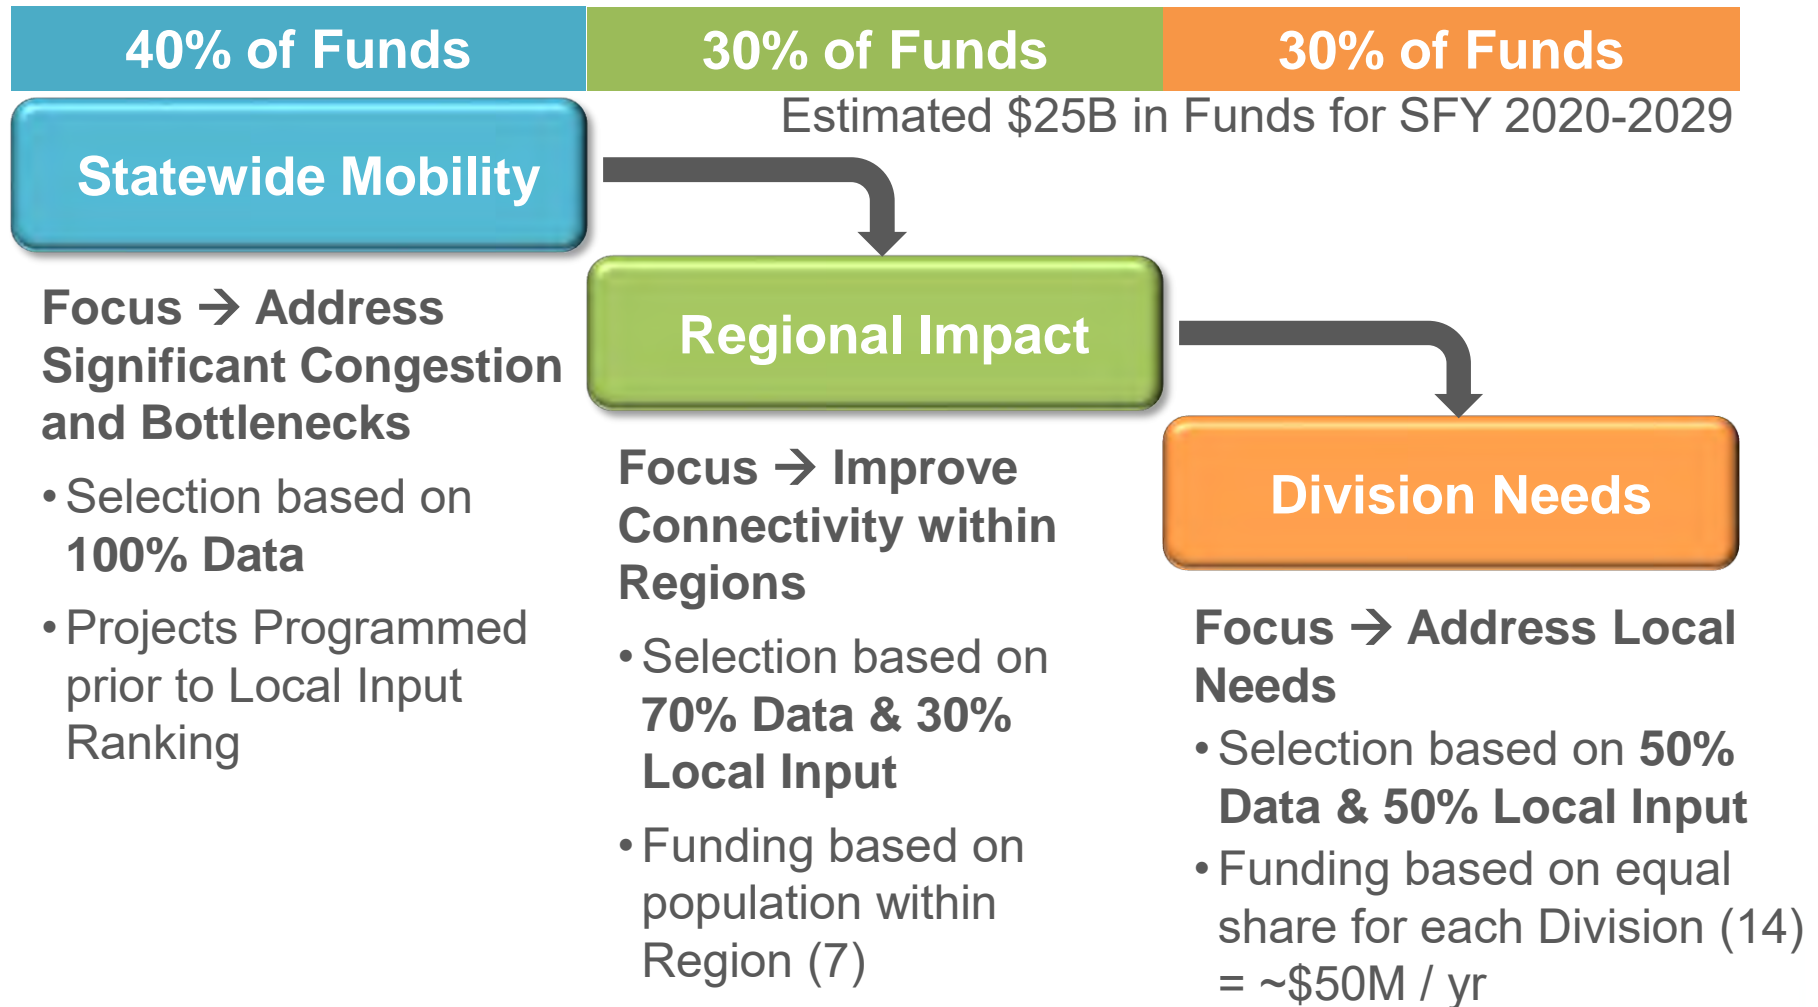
40% of Funds

30% of Funds

30% of Funds

Estimated $25B in Funds for SFY 2020-2029

Statewide Mobility

Focus → Address Significant Congestion and Bottlenecks

• Selection based on 100% Data

• Projects Programmed prior to Local Input Ranking

Regional Impact

Focus → Improve Connectivity within Regions

• Selection based on 70% Data & 30% Local Input

• Funding based on population within Region (7)

Division Needs

Focus → Address Local Needs

• Selection based on 50% Data & 50% Local Input

• Funding based on equal share for each Division (14) = ~$50M / yr